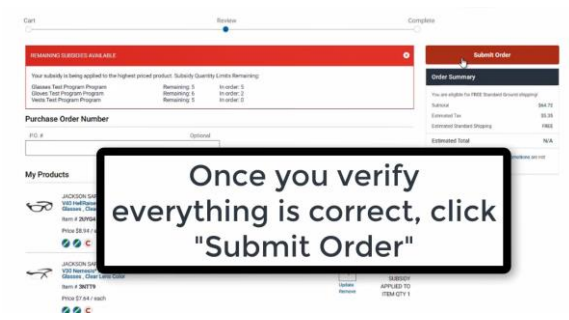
Cart Review Complete

REMAINING SUBSIDIES AVAILABLE

Your subsidy is being applied to the highest priced product. Subsidy Quantity Limits Remaining:

Glasses Test Program Program Remaining: 5 In order: 5
Gloves Test Program Program Remaining: 4 In order: 2
Vests Test Program Program Remaining: 5 In order: 0

Purchase Order Number

P.O. # Optional

My Products

JACKSON SA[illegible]
V30 Hellfi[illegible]
Glasses , Clea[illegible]
Item # 3MY84
Price $8.94 / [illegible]

JACKSON SAF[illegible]
V30 Nemesis
Glasses , Clear Lens Color
Item # 3NTT9
Price $7.64 / each

Update
Remove

SUBSIDY
APPLIED TO
ITEM QTY 1

Submit Order

Order Summary

You are eligible for FREE Standard Ground shipping!

Subtotal $64.72
Estimated Tax $5.35
Estimated Standard Shipping FREE
Estimated Total N/A

Once you verify everything is correct, click "Submit Order"